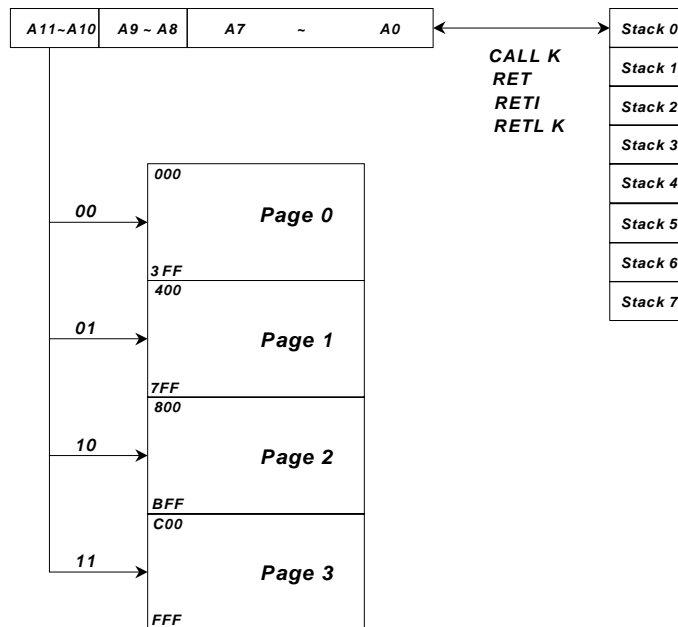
| A11~A10 | A9 ~ A8 | A7 ~ A0 |
|---|---|---|

CALL K
RET
RETI
RETL K

| Stack 0 |
|---|
| Stack 1 |
| Stack 2 |
| Stack 3 |
| Stack 4 |
| Stack 5 |
| Stack 6 |
| Stack 7 |

00
01
10
11

000
Page 0
3 FF
400
Page 1
7FF
800
Page 2
BFF
C00
Page 3
FFF